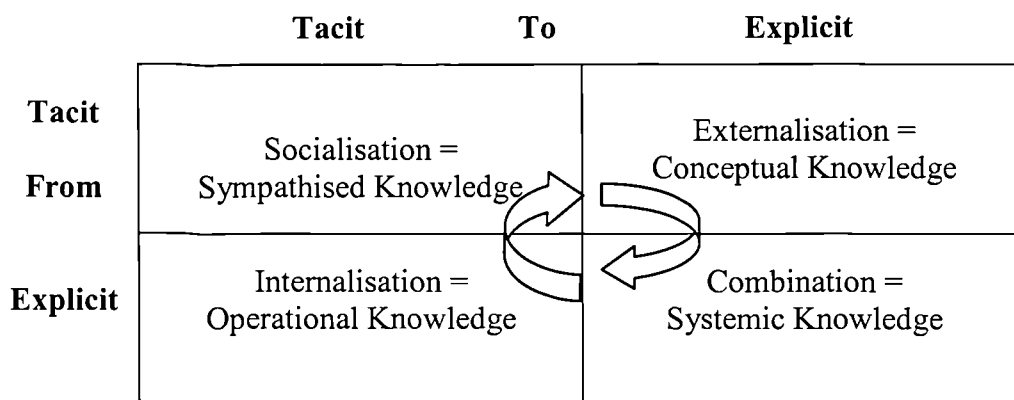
Tacit To Explicit

Tacit

From

Explicit

| | |
|---|---|
| Socialisation = Sympathised Knowledge | Externalisation = Conceptual Knowledge |
| Internalisation = Operational Knowledge | Combination = Systemic Knowledge |